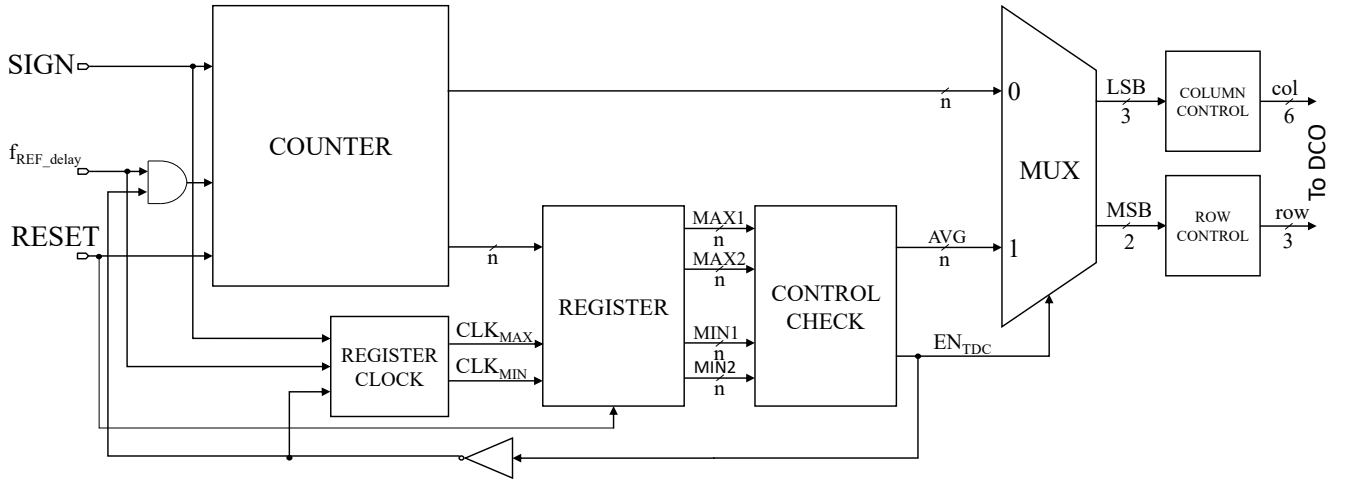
SIGN

$f_{REF\_delay}$

RESET

COUNTER

n

n

REGISTER

MAX1
n

MAX2
n

MIN1
n

MIN2
n

CONTROL CHECK

AVG
n

$EN_{TDC}$

REGISTER CLOCK

$CLK_{MAX}$

$CLK_{MIN}$

0

1

MUX

LSB
3

MSB
2

COLUMN CONTROL

ROW CONTROL

col
6

row
3

To DCO